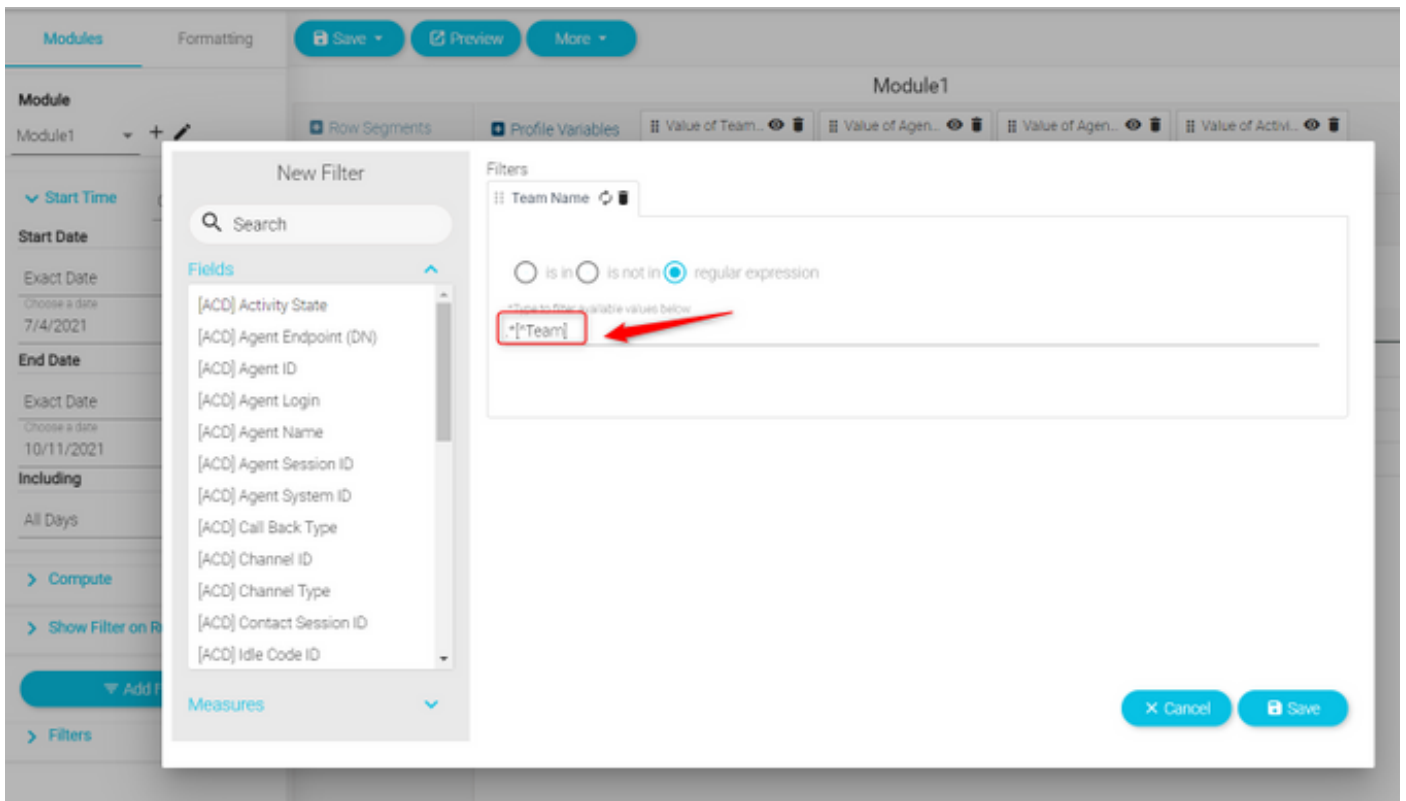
Modules
Formatting
Save
Preview
More
Module1
Module
Module1
Row Segments
Profile Variables
Value of Team...
Value of Agen...
Value of Agen...
Value of Activi...
Start Time
Start Date
Exact Date
Choose a date
7/4/2021
End Date
Exact Date
Choose a date
10/11/2021
Including
All Days
Compute
Show Filter on R
Add F
Filters

New Filter
Search
Fields
[ACD] Activity State
[ACD] Agent Endpoint (DN)
[ACD] Agent ID
[ACD] Agent Login
[ACD] Agent Name
[ACD] Agent Session ID
[ACD] Agent System ID
[ACD] Call Back Type
[ACD] Channel ID
[ACD] Channel Type
[ACD] Contact Session ID
[ACD] Idle Code ID
Measures

Filters
Team Name
is in
is not in
regular expression
*Type to filter available values below
.*[^Team]
Cancel
Save